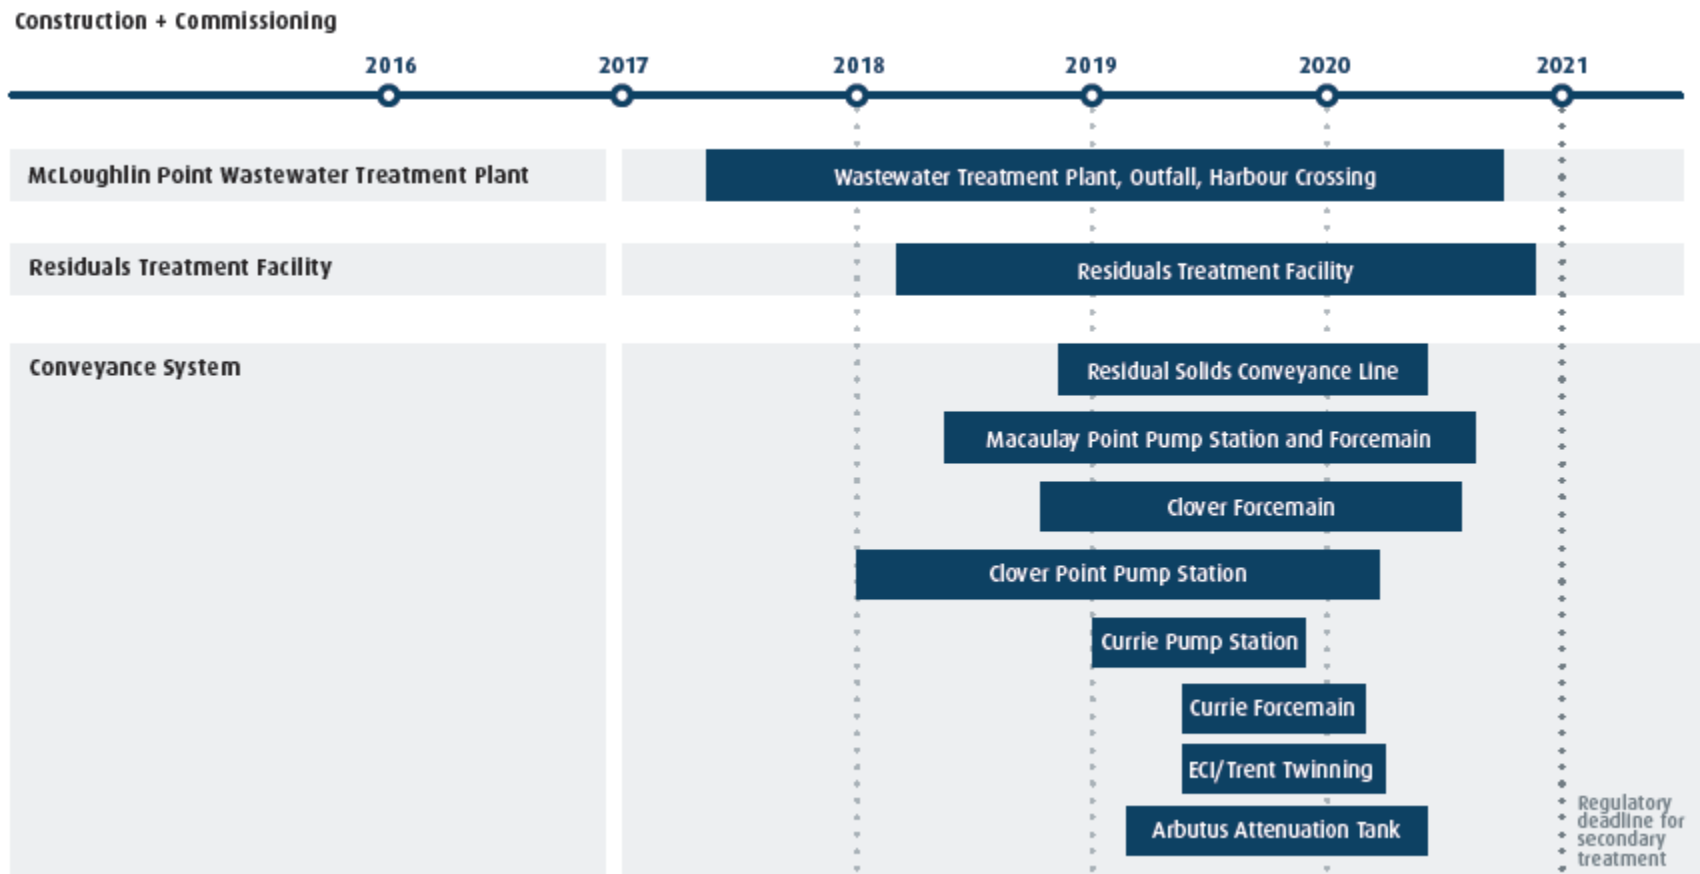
Construction + Commissioning

2016 2017 2018 2019 2020 2021

McLoughlin Point Wastewater Treatment Plant

Wastewater Treatment Plant, Outfall, Harbour Crossing

Residuals Treatment Facility

Residuals Treatment Facility

Conveyance System

Residual Solids Conveyance Line

Macaulay Point Pump Station and Forcemain

Clover Forcemain

Clover Point Pump Station

Currie Pump Station

Currie Forcemain

ECI/Trent Twinning

Arbutus Attenuation Tank

Regulatory deadline for secondary treatment